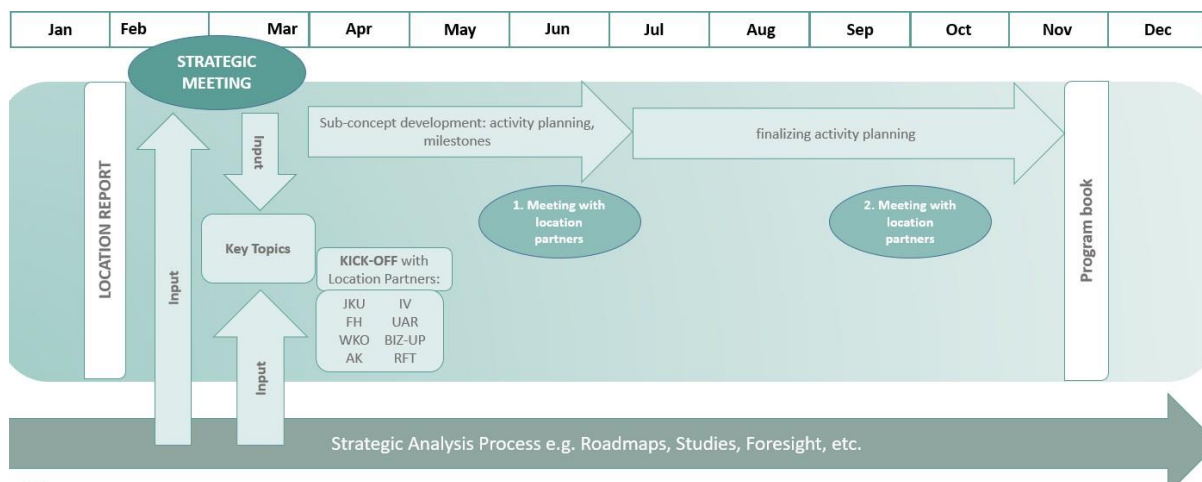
| Jan | Feb | Mar | Apr | May | Jun | Jul | Aug | Sep | Oct | Nov | Dec |
|---|---|---|---|---|---|---|---|---|---|---|---|

STRATEGIC MEETING

LOCATION REPORT

Input

Input

Sub-concept development: activity planning, milestones

finalizing activity planning

Program book

Key Topics

KICK-OFF with Location Partners:

JKU IV
FH UAR
WKO BIZ-UP
AK RFT

1. Meeting with location partners

2. Meeting with location partners

Input

Strategic Analysis Process e.g. Roadmaps, Studies, Foresight, etc.